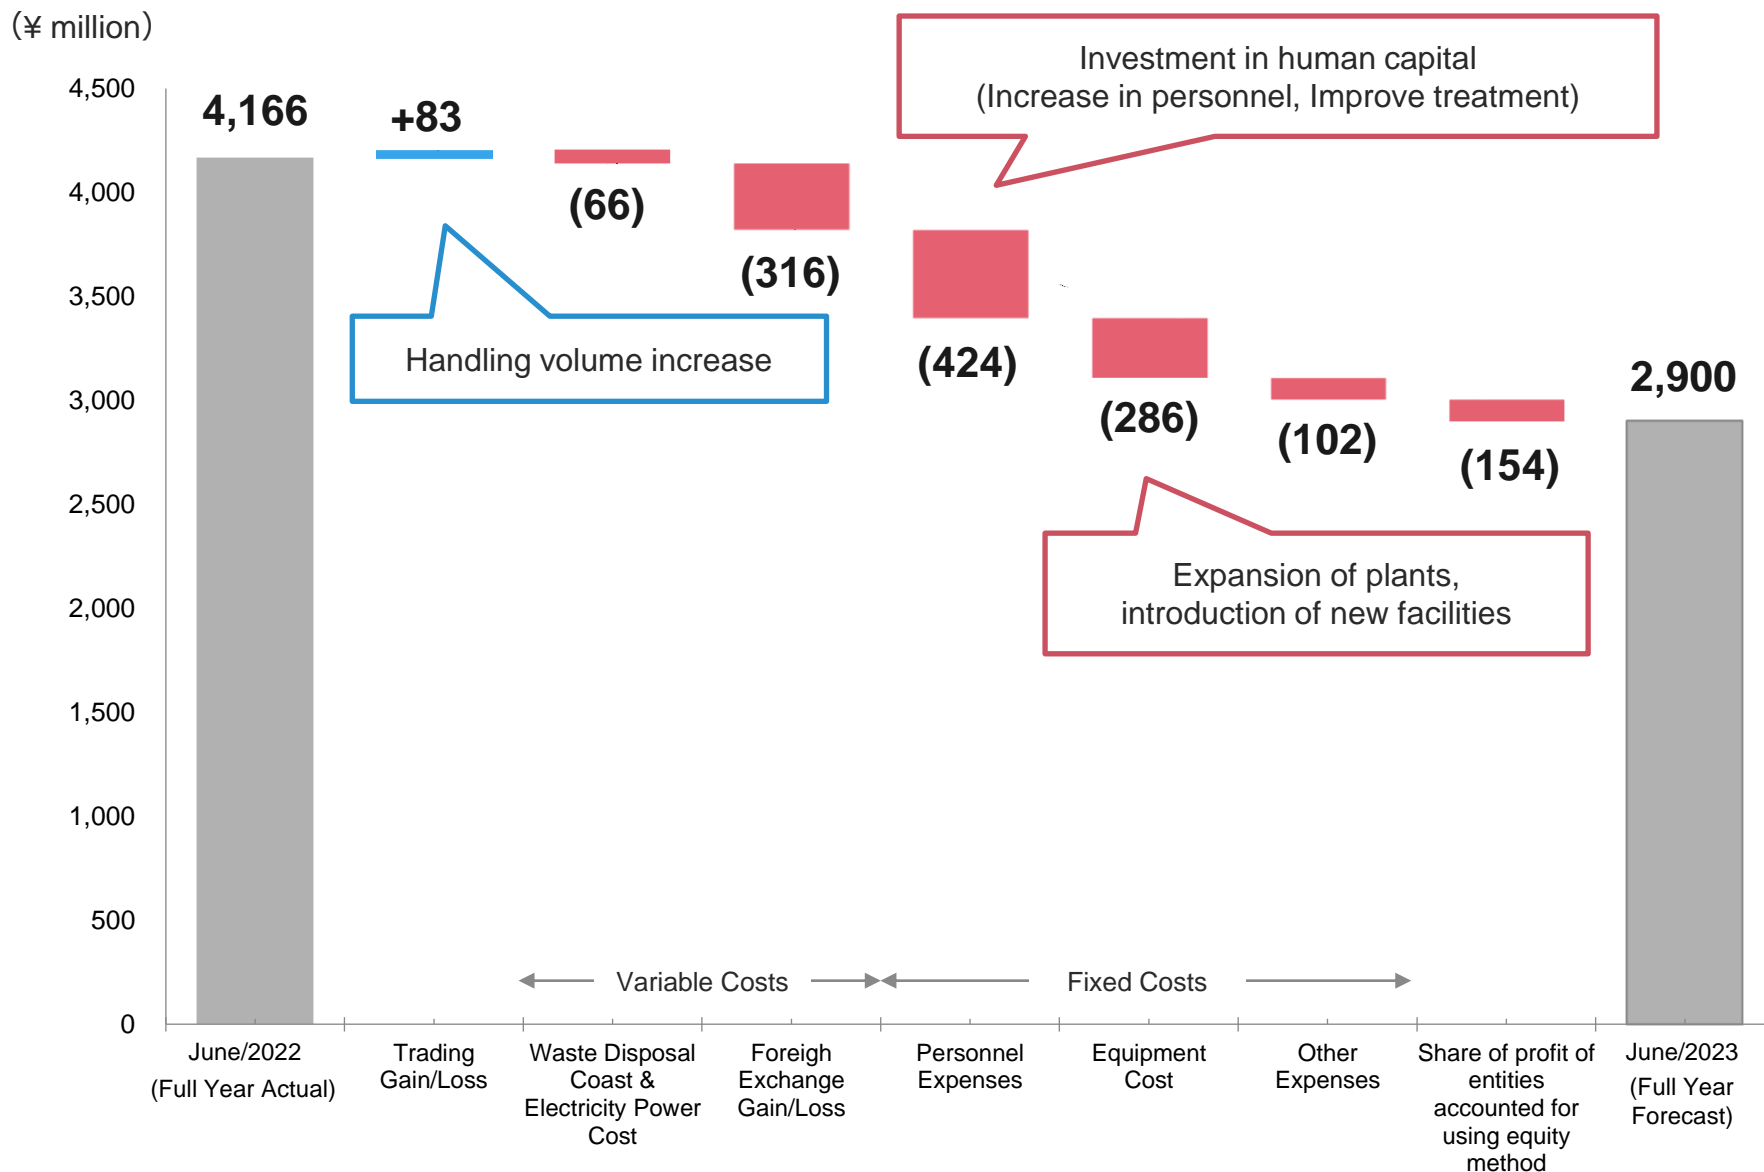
(¥ million)

4,500
4,000
3,500
3,000
2,500
2,000
1,500
1,000
500
0

4,166
+83
(66)
(316)
(424)
(286)
(102)
(154)
2,900

Investment in human capital
(Increase in personnel, Improve treatment)

Handling volume increase

Expansion of plants,
introduction of new facilities

Variable Costs

Fixed Costs

June/2022
(Full Year Actual)

Trading Gain/Loss

Waste Disposal Coast & Electricity Power Cost

Foreigh Exchange Gain/Loss

Personnel Expenses

Equipment Cost

Other Expenses

Share of profit of entities accounted for using equity method

June/2023
(Full Year Forecast)